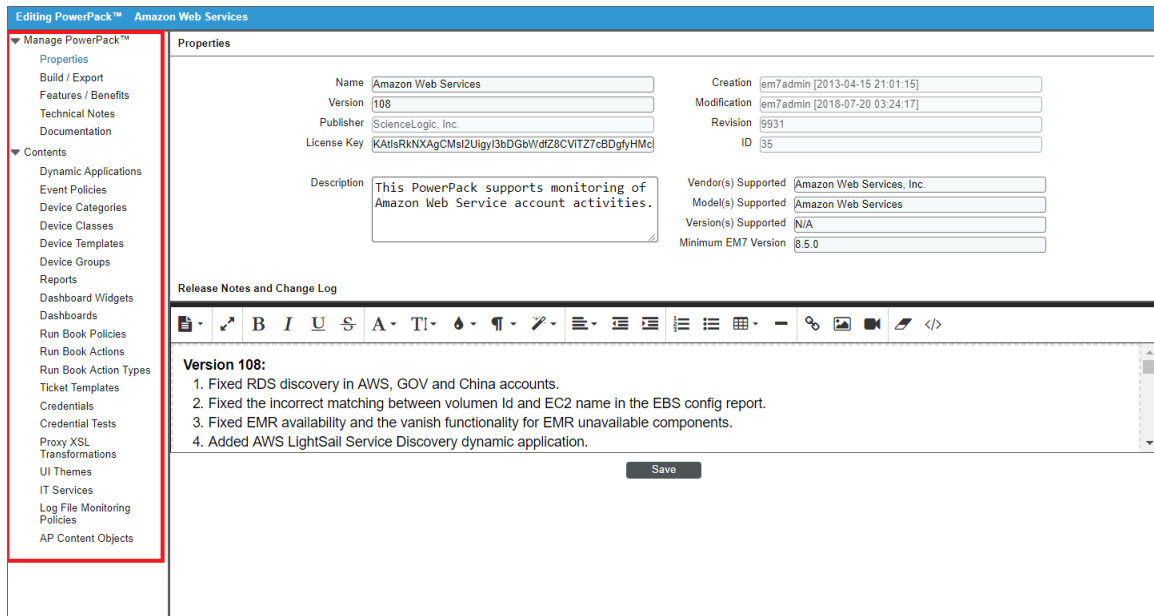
Editing PowerPack™ Amazon Web Services

Manage PowerPack™
Properties
Build / Export
Features / Benefits
Technical Notes
Documentation
Contents
Dynamic Applications
Event Policies
Device Categories
Device Classes
Device Templates
Device Groups
Reports
Dashboard Widgets
Dashboards
Run Book Policies
Run Book Actions
Run Book Action Types
Ticket Templates
Credentials
Credential Tests
Proxy XSL Transformations
UI Themes
IT Services
Log File Monitoring Policies
AP Content Objects

Properties

Name Amazon Web Services
Version 108
Publisher ScienceLogic, Inc.
License Key KAtIsRkNXAgCMsl2Uigyl3bDGbWdfZ8CViTZ7cBDgfyHMc

Creation em7admin [2013-04-15 21:01:15]
Modification em7admin [2018-07-20 03:24:17]
Revision 9931
ID 35

Description This PowerPack supports monitoring of Amazon Web Service account activities.

Vendor(s) Supported Amazon Web Services, Inc.
Model(s) Supported Amazon Web Services
Version(s) Supported N/A
Minimum EM7 Version 8.5.0

Release Notes and Change Log

Version 108:
1. Fixed RDS discovery in AWS, GOV and China accounts.
2. Fixed the incorrect matching between volumen Id and EC2 name in the EBS config report.
3. Fixed EMR availability and the vanish functionality for EMR unavailable components.
4. Added AWS LightSail Service Discovery dynamic application.

Save